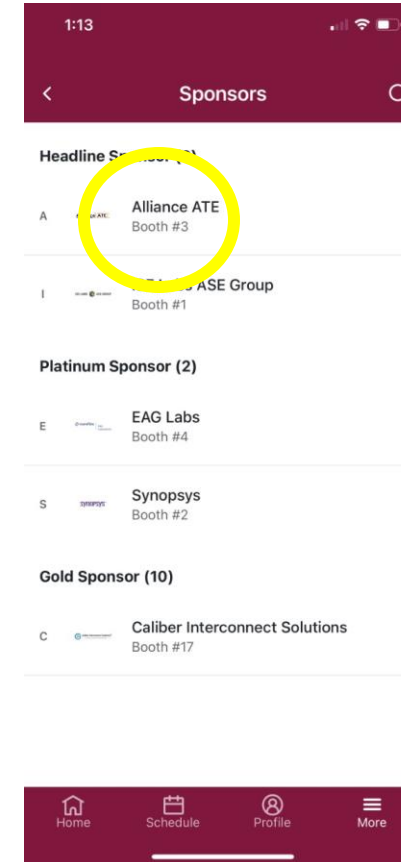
1:13

<

Sponsors

Headline S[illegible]

A

Alliance ATE

Booth #3

I

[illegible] ASE Group

Booth #1

Platinum Sponsor (2)

E

EAG Labs

Booth #4

S

Synopsys

Booth #2

Gold Sponsor (10)

C

Caliber Interconnect Solutions

Booth #17

Home

Schedule

Profile

More